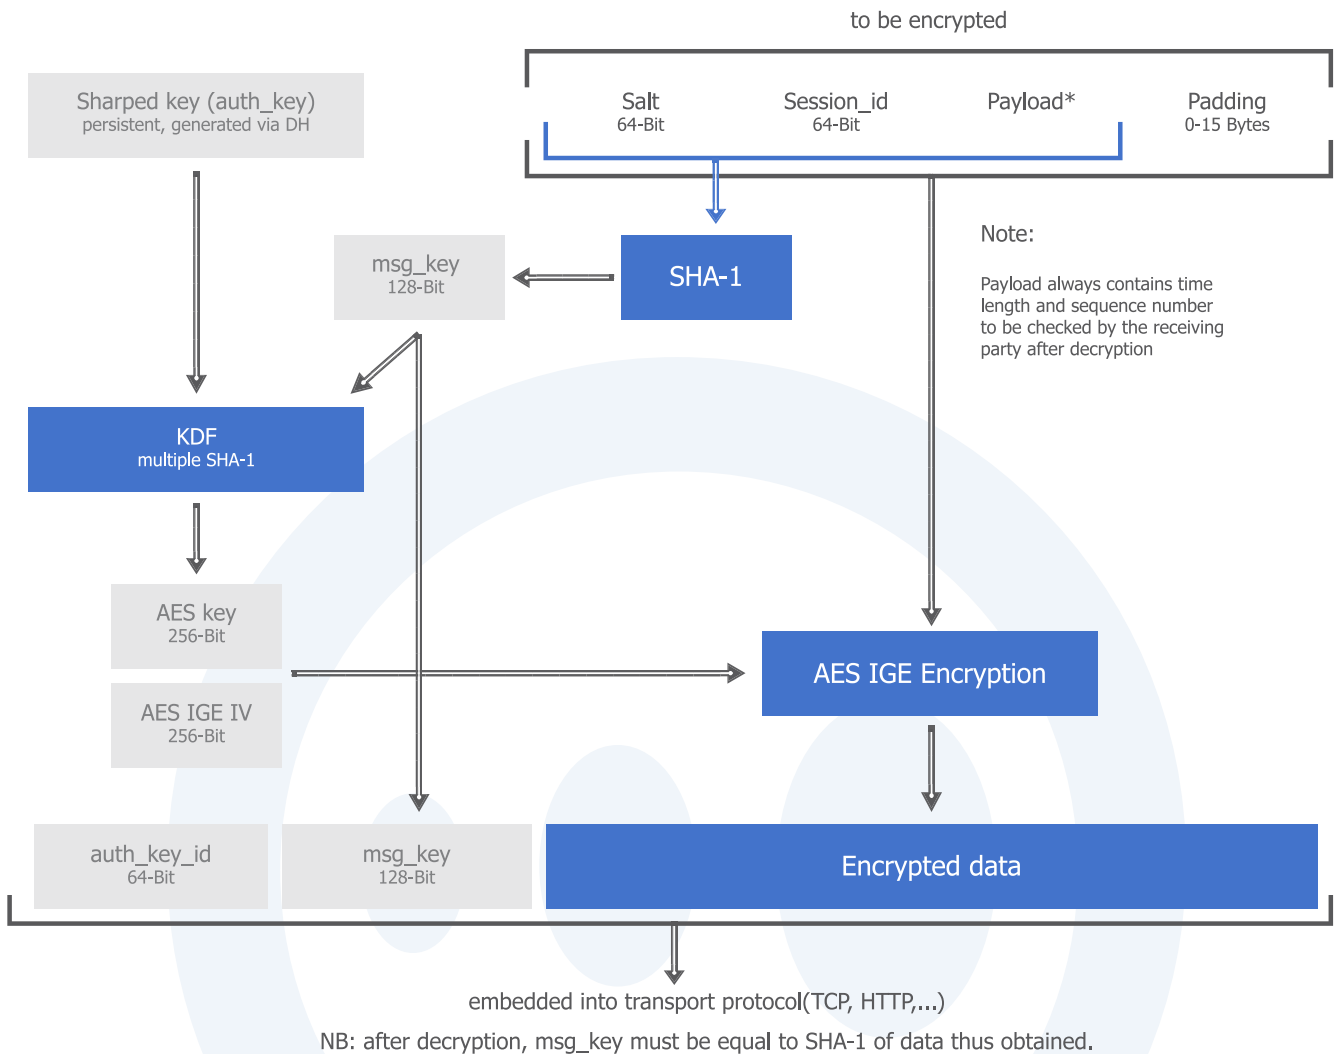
to be encrypted

Sharped key (auth_key)
persistent, generated via DH

Salt
64-Bit

Session_id
64-Bit

Payload*

Padding
0-15 Bytes

msg_key
128-Bit

SHA-1

Note:

Payload always contains time length and sequence number to be checked by the receiving party after decryption

KDF
multiple SHA-1

AES key
256-Bit

AES IGE IV
256-Bit

AES IGE Encryption

auth_key_id
64-Bit

msg_key
128-Bit

Encrypted data

embedded into transport protocol(TCP, HTTP,...)

NB: after decryption, msg_key must be equal to SHA-1 of data thus obtained.